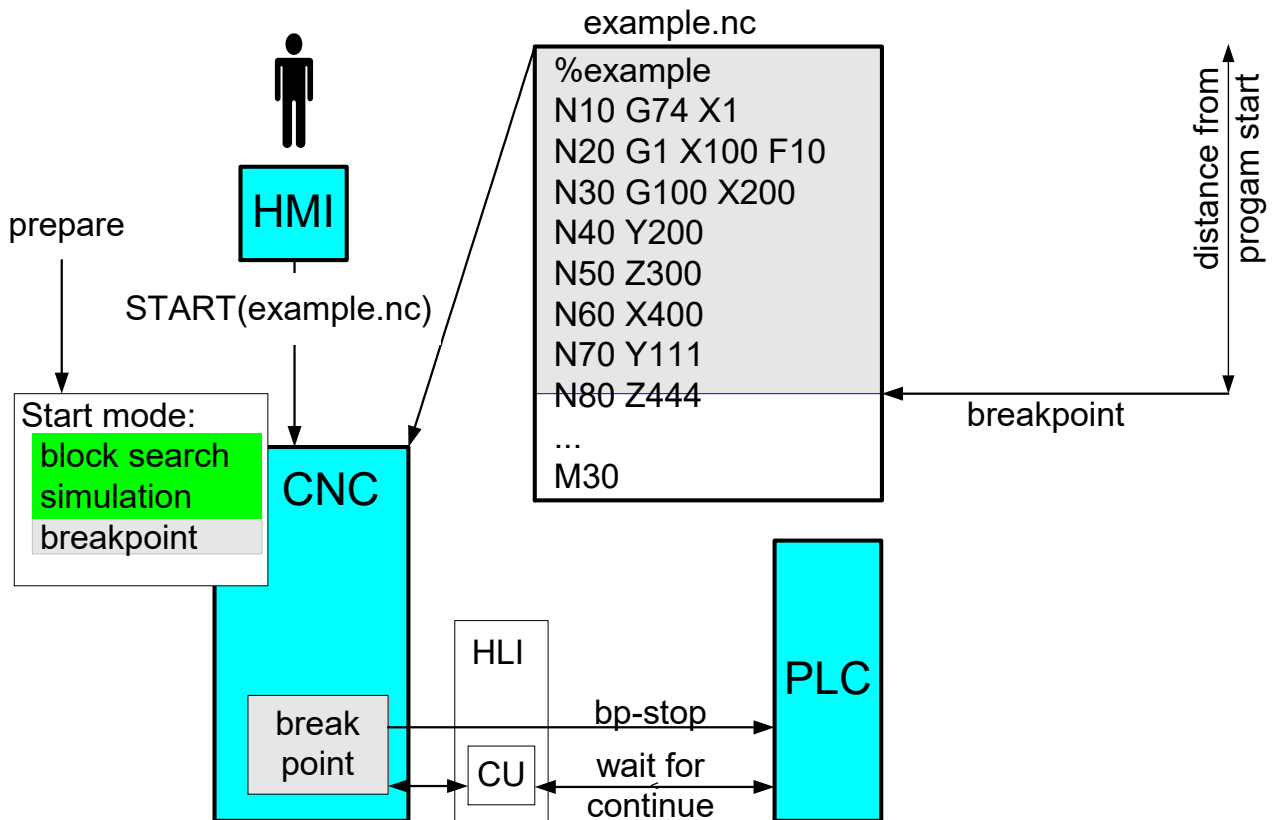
example.nc

%example
N10 G74 X1
N20 G1 X100 F10
N30 G100 X200
N40 Y200
N50 Z300
N60 X400
N70 Y111
N80 Z444
...
M30

distance from progam start

breakpoint

HMI

prepare

START(example.nc)

Start mode:
block search
simulation
breakpoint

CNC

HLI

PLC

break point

CU

bp-stop

wait for continue